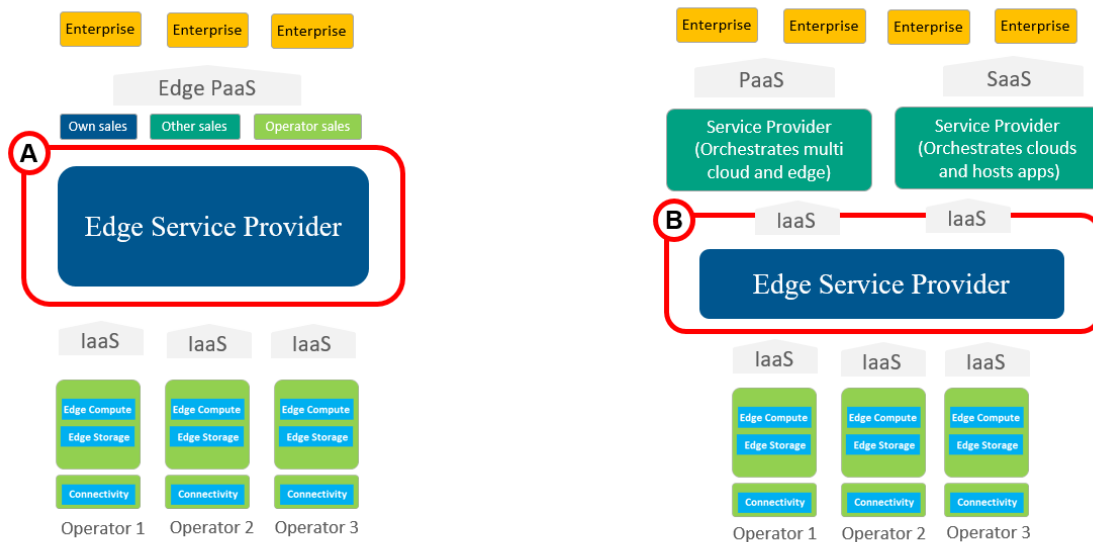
Enterprise Enterprise Enterprise

Edge PaaS

Own sales Other sales Operator sales

A

Edge Service Provider

IaaS IaaS IaaS

Edge Compute
Edge Storage
Connectivity
Operator 1

Edge Compute
Edge Storage
Connectivity
Operator 2

Edge Compute
Edge Storage
Connectivity
Operator 3

Enterprise Enterprise Enterprise Enterprise

PaaS SaaS

Service Provider (Orchestrates multi cloud and edge)

Service Provider (Orchestrates clouds and hosts apps)

B

IaaS IaaS

Edge Service Provider

IaaS IaaS IaaS

Edge Compute
Edge Storage
Connectivity
Operator 1

Edge Compute
Edge Storage
Connectivity
Operator 2

Edge Compute
Edge Storage
Connectivity
Operator 3